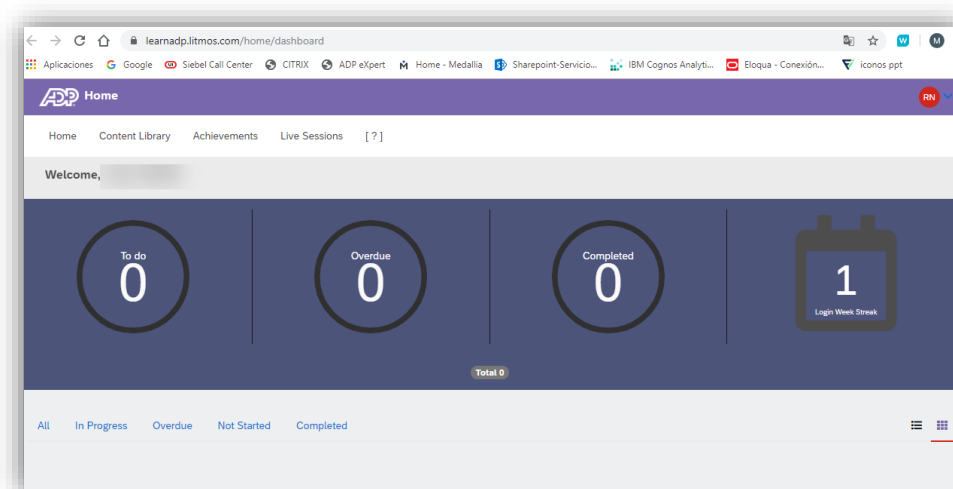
learnadp.litmos.com/home/dashboard

Aplicaciones Google Siebel Call Center CITRIX ADP eXpert Home - Medallia Sharepoint-Servicio... IBM Cognos Analyti... Eloqua - Conexión... iconos ppt

ADP Home

RN

Home Content Library Achievements Live Sessions [ ? ]

Welcome,

To do
0

Overdue
0

Completed
0

1
Login Week Streak

Total 0

All In Progress Overdue Not Started Completed